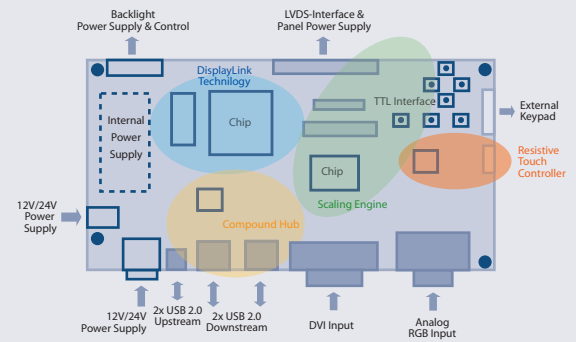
Backlight
Power Supply & Control

LVDS-Interface &
Panel Power Supply

DisplayLink
Technology

Internal
Power
Supply

Chip

TTL Interface

External
Keypad

Resistive
Touch
Controller

Chip

Scaling Engine

12V/24V
Power
Supply

Compound Hub

12V/24V
Power Supply

2x USB 2.0
Upstream

2x USB 2.0
Downstream

DVI Input

Analog
RGB Input